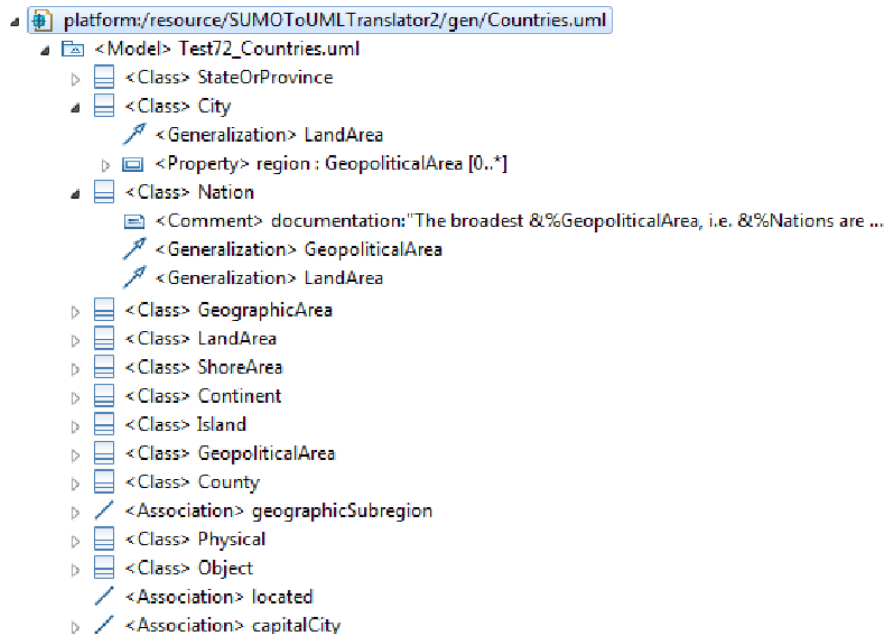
platform:/resource/SUMOToUMLTranslator2/gen/Countries.uml

<Model> Test72_Countries.uml

<Class> StateOrProvince

<Class> City

<Generalization> LandArea

<Property> region : GeopoliticalArea [0..*]

<Class> Nation

<Comment> documentation:"The broadest &%GeopoliticalArea, i.e. &%Nations are ...

<Generalization> GeopoliticalArea

<Generalization> LandArea

<Class> GeographicArea

<Class> LandArea

<Class> ShoreArea

<Class> Continent

<Class> Island

<Class> GeopoliticalArea

<Class> County

<Association> geographicSubregion

<Class> Physical

<Class> Object

<Association> located

<Association> capitalCity